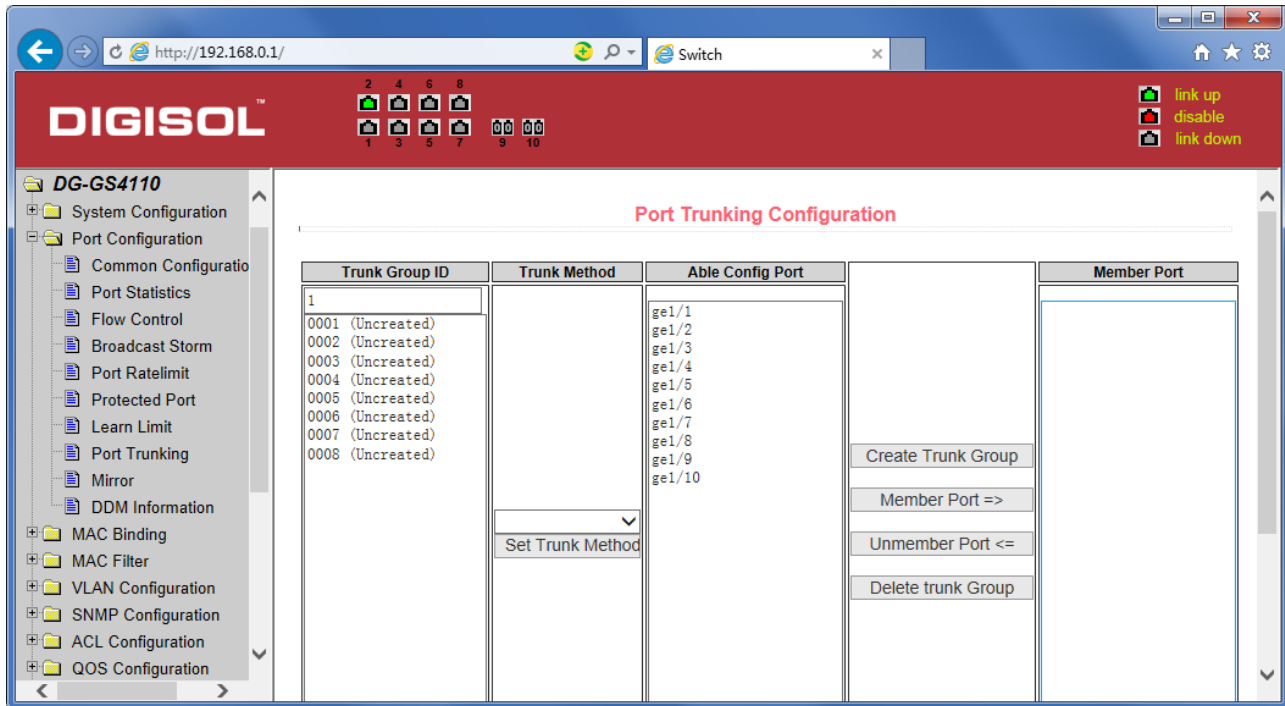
http://192.168.0.1/

Switch

DIGISOL™

2 4 6 8
1 3 5 7 9 10

link up
disable
link down

DG-GS4110
System Configuration
Port Configuration
Common Configuratio
Port Statistics
Flow Control
Broadcast Storm
Port Ratelimit
Protected Port
Learn Limit
Port Trunking
Mirror
DDM Information
MAC Binding
MAC Filter
VLAN Configuration
SNMP Configuration
ACL Configuration
QOS Configuration

Port Trunking Configuration

| Trunk Group ID | Trunk Method | Able Config Port | | Member Port |
|---|---|---|---|---|
| 1<br>0001 (Uncreated)<br>0002 (Uncreated)<br>0003 (Uncreated)<br>0004 (Uncreated)<br>0005 (Uncreated)<br>0006 (Uncreated)<br>0007 (Uncreated)<br>0008 (Uncreated) | Set Trunk Method | ge1/1<br>ge1/2<br>ge1/3<br>ge1/4<br>ge1/5<br>ge1/6<br>ge1/7<br>ge1/8<br>ge1/9<br>ge1/10 | Create Trunk Group<br>Member Port =><br>Unmember Port <=<br>Delete trunk Group | |